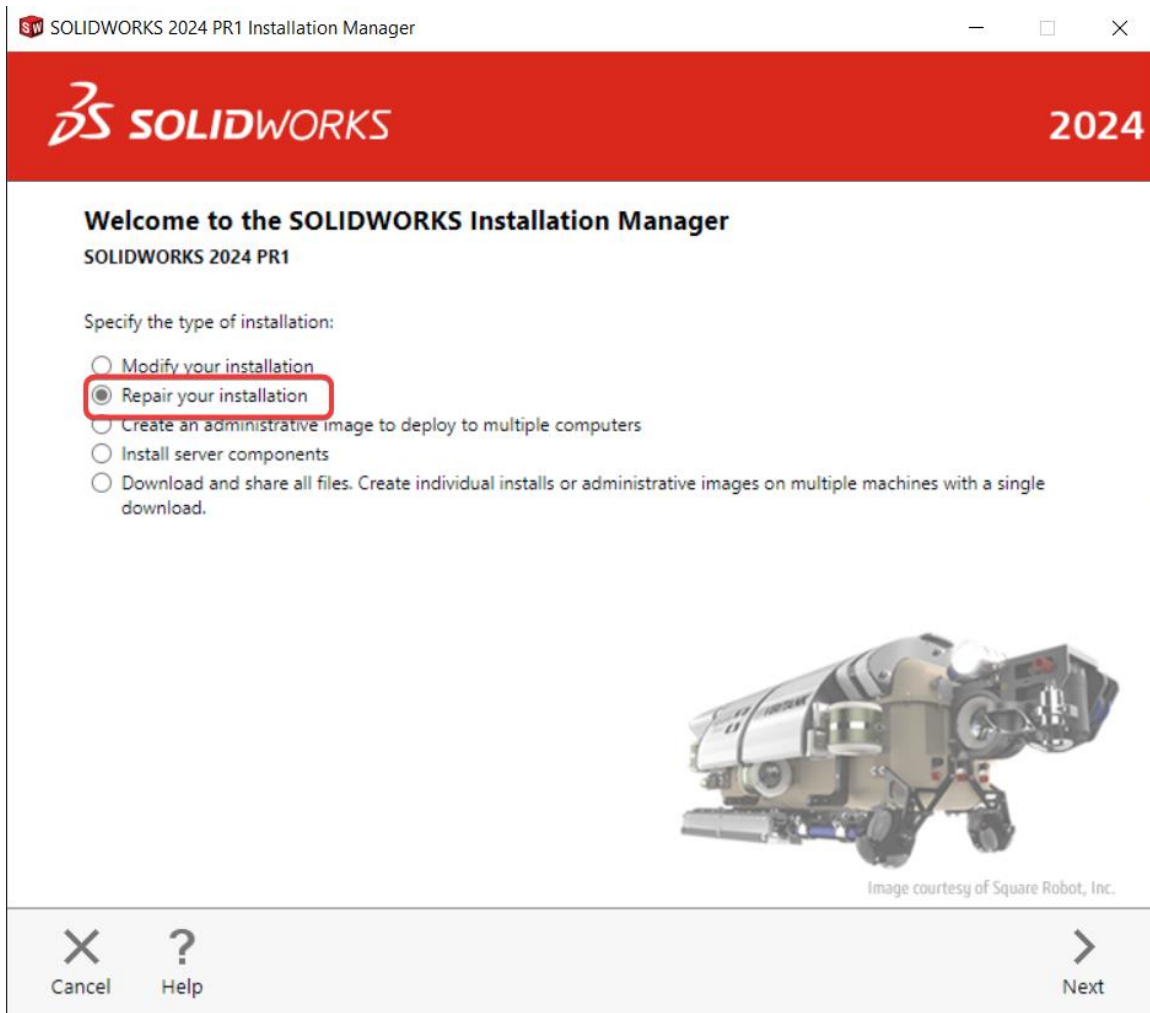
SOLIDWORKS 2024 PR1 Installation Manager

SOLIDWORKS

2024

Welcome to the SOLIDWORKS Installation Manager
SOLIDWORKS 2024 PR1

Specify the type of installation:

Modify your installation
Repair your installation
Create an administrative image to deploy to multiple computers
Install server components
Download and share all files. Create individual installs or administrative images on multiple machines with a single download.

Image courtesy of Square Robot, Inc.

Cancel
Help
Next